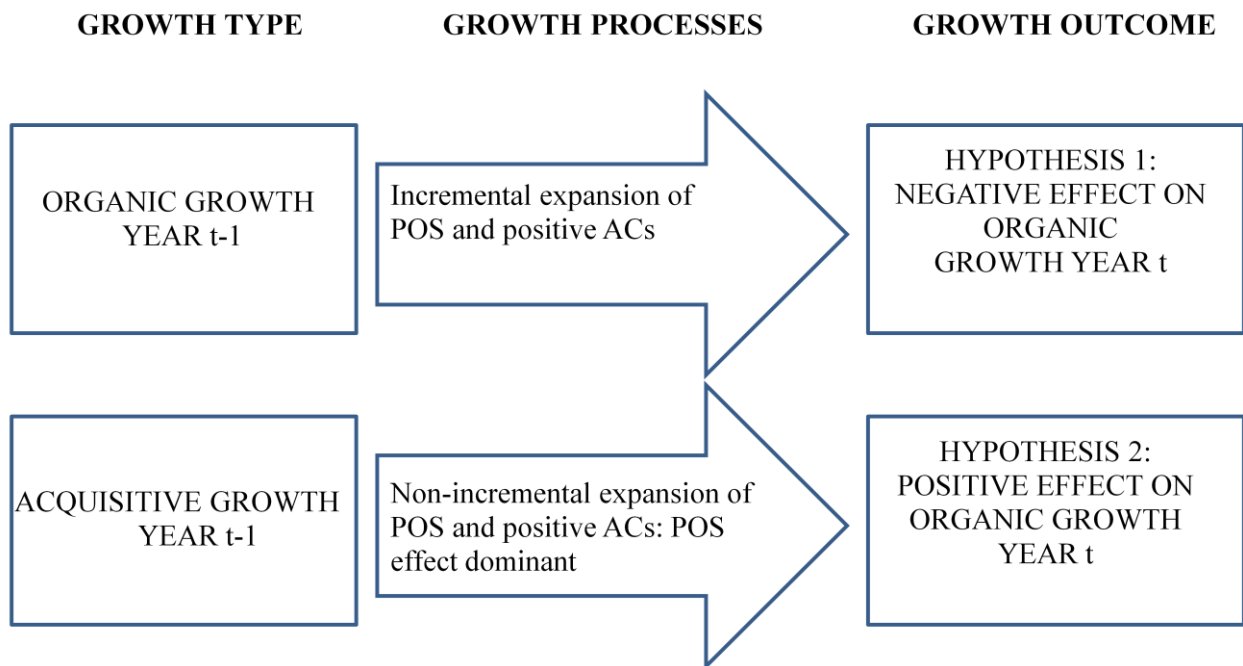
GROWTH TYPE

GROWTH PROCESSES

GROWTH OUTCOME

ORGANIC GROWTH YEAR t-1

Incremental expansion of POS and positive ACs

HYPOTHESIS 1: NEGATIVE EFFECT ON ORGANIC GROWTH YEAR t

ACQUISITIVE GROWTH YEAR t-1

Non-incremental expansion of POS and positive ACs: POS effect dominant

HYPOTHESIS 2: POSITIVE EFFECT ON ORGANIC GROWTH YEAR t